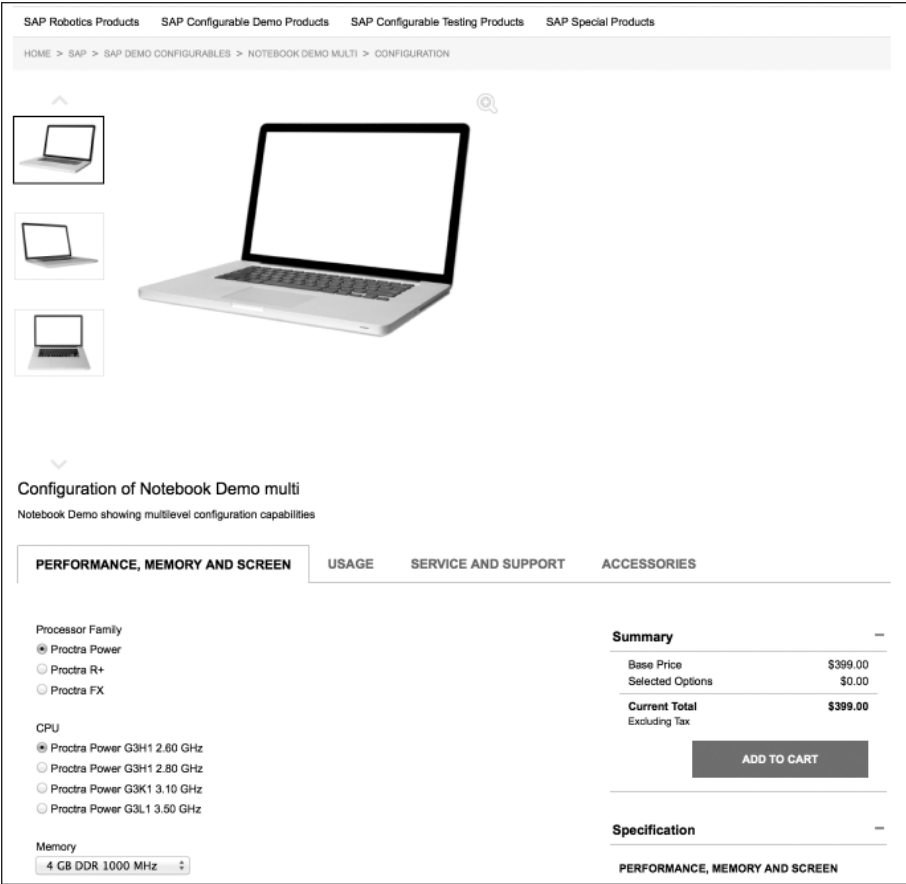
SAP Robotics Products SAP Configurable Demo Products SAP Configurable Testing Products SAP Special Products

HOME > SAP > SAP DEMO CONFIGURABLES > NOTEBOOK DEMO MULTI > CONFIGURATION

Configuration of Notebook Demo multi

Notebook Demo showing multilevel configuration capabilities

PERFORMANCE, MEMORY AND SCREEN USAGE SERVICE AND SUPPORT ACCESSORIES

Processor Family
Proctra Power
Proctra R+
Proctra FX

CPU
Proctra Power G3H1 2.60 GHz
Proctra Power G3H1 2.80 GHz
Proctra Power G3K1 3.10 GHz
Proctra Power G3L1 3.50 GHz

Memory
4 GB DDR 1000 MHz

Summary –

| | |
|---|---|
| Base Price | \$399.00 |
| Selected Options | \$0.00 |
| Current Total | \$399.00 |
| Excluding Tax | |

ADD TO CART

Specification –

PERFORMANCE, MEMORY AND SCREEN